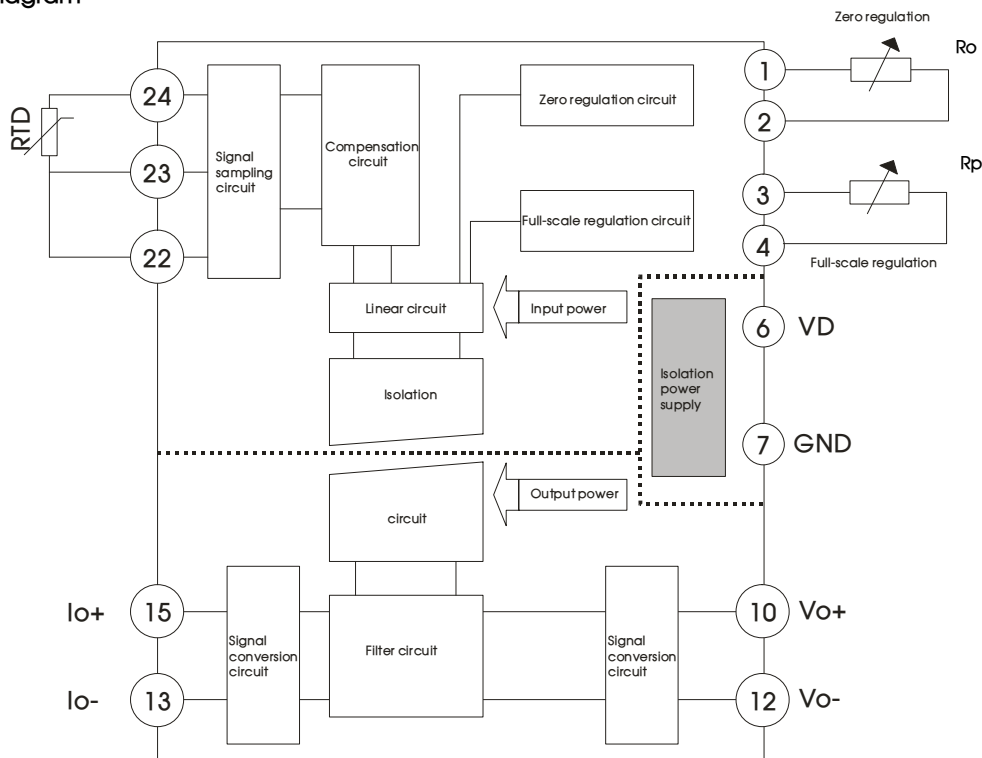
iagram

Zero regulation

Ro

Rp

Full-scale regulation

RTD

24

23

22

Signal sampling circuit

Compensation circuit

Zero regulation circuit

Full-scale regulation circuit

Linear circuit

Input power

Isolation

Isolation power supply

1

2

3

4

6 VD

7 GND

circuit

Output power

Io+ 15

Io- 13

Signal conversion circuit

Filter circuit

Signal conversion circuit

10 Vo+

12 Vo-